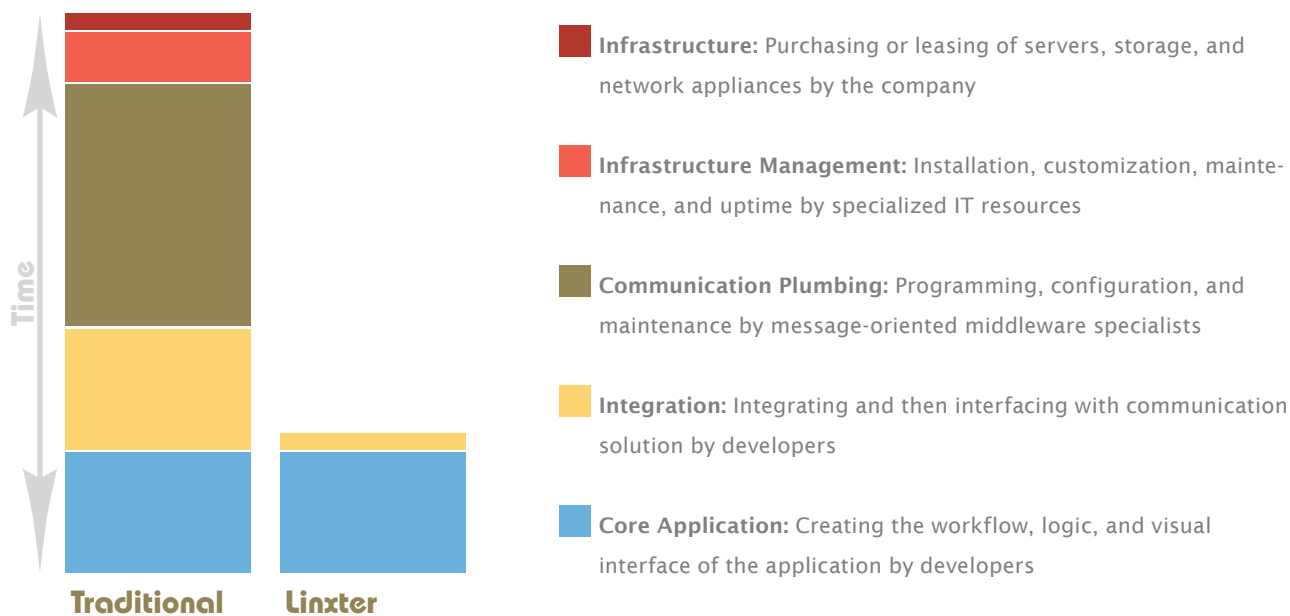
Time

Traditional

Linxter

**Infrastructure:** Purchasing or leasing of servers, storage, and network appliances by the company

**Infrastructure Management:** Installation, customization, maintenance, and uptime by specialized IT resources

**Communication Plumbing:** Programming, configuration, and maintenance by message-oriented middleware specialists

**Integration:** Integrating and then interfacing with communication solution by developers

**Core Application:** Creating the workflow, logic, and visual interface of the application by developers